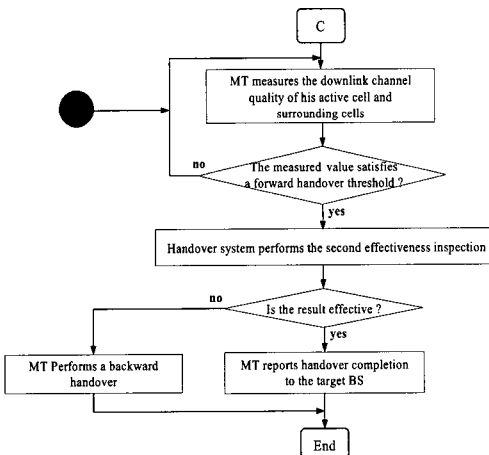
C

MT measures the downlink channel quality of his active cell and surrounding cells

no

The measured value satisfies a forward handover threshold ?

yes

Handover system performs the second effectiveness inspection

no

Is the result effective ?

yes

MT Performs a backward handover

MT reports handover completion to the target BS

End